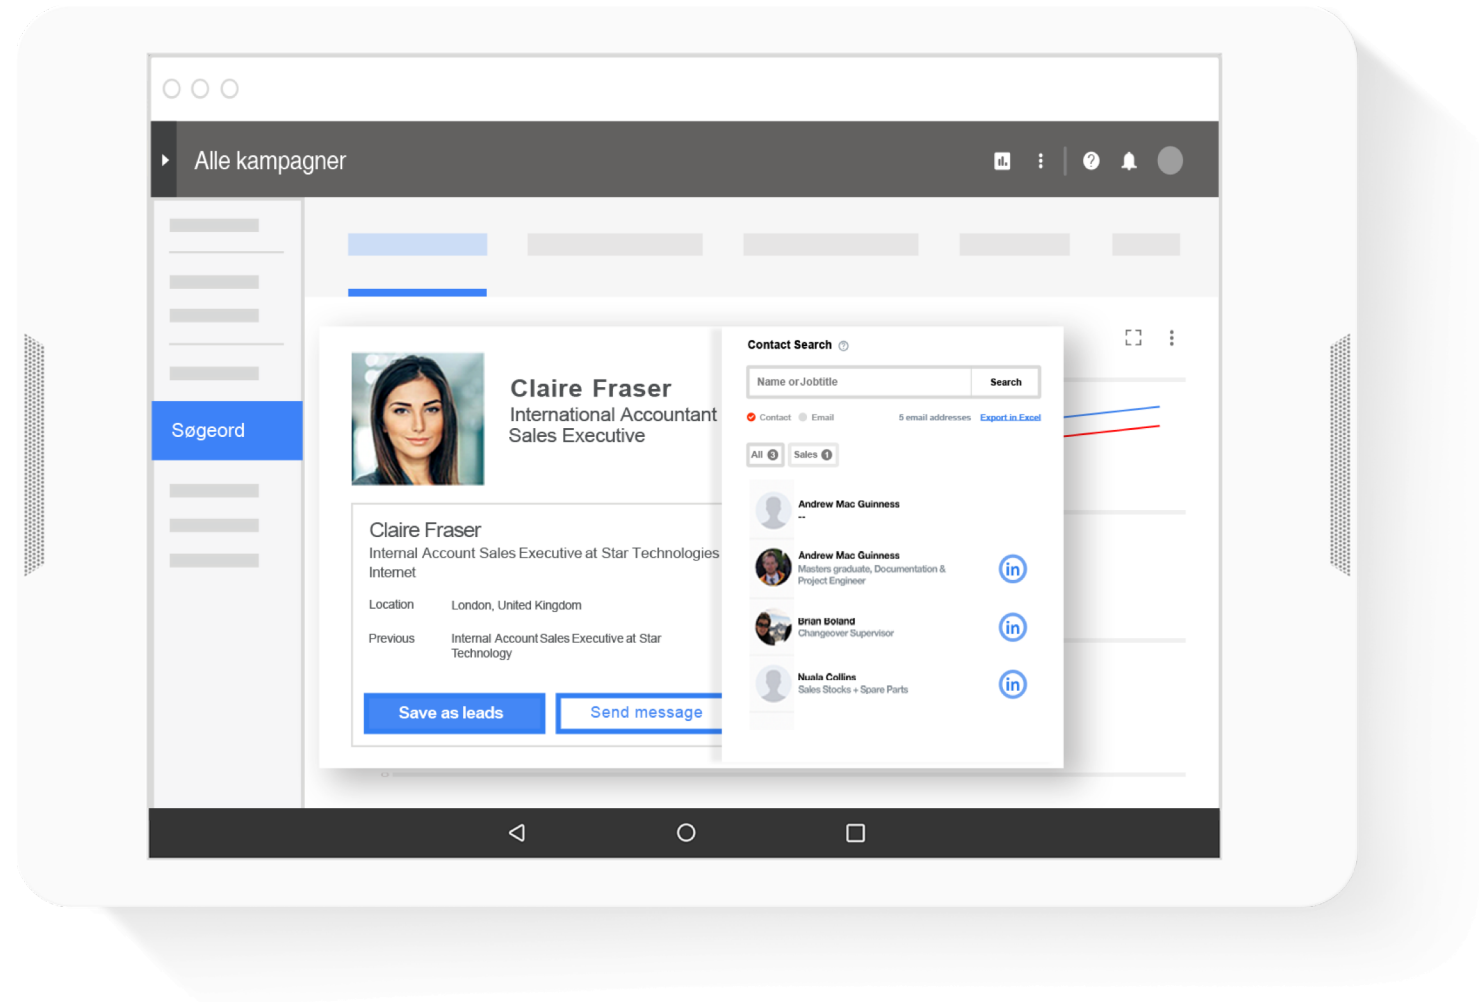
Alle kampagner

Søgeord

Claire Fraser
International Accountant
Sales Executive

Claire Fraser
Internal Account Sales Executive at Star Technologies
Internet

Location London, United Kingdom

Previous Internal Account Sales Executive at Star Technology

Save as leads
Send message

Contact Search

Name or Jobtitle
Search

Contact Email 5 email addresses Export in Excel

All 3 Sales 1

Andrew Mac Guinness
--

Andrew Mac Guinness
Masters graduate, Documentation & Project Engineer

Brian Boland
Changeover Supervisor

Nuala Collins
Sales Stocks + Spare Parts